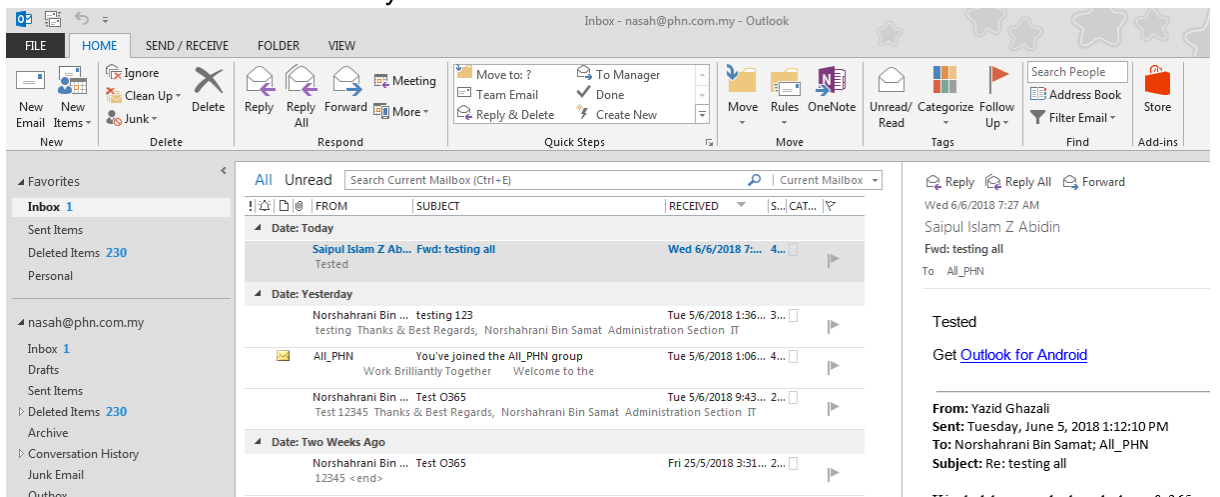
Inbox - nasah@phn.com.my - Outlook

FILE HOME SEND / RECEIVE FOLDER VIEW

New Email New Items
Ignore
Clean Up
Junk
Delete
New
Delete
Reply Reply All Forward
Meeting
More
Respond
Move to: ?
Team Email
Reply & Delete
To Manager
Done
Create New
Quick Steps
Move Rules OneNote
Move
Unread/ Read Categorize Follow Up
Tags
Search People
Address Book
Filter Email
Find
Store
Add-ins

Favorites
Inbox 1
Sent Items
Deleted Items 230
Personal

nasah@phn.com.my
Inbox 1
Drafts
Sent Items
Deleted Items 230
Archive
Conversation History
Junk Email
Outbox

All Unread Search Current Mailbox (Ctrl+E) Current Mailbox

| FROM | SUBJECT | RECEIVED | S... | CAT... |
|---|---|---|---|---|
| Date: Today | | | | |
| Saipul Islam Z Ab... | Fwd: testing all | Wed 6/6/2018 7:... | 4... | |
| Tested | | | | |
| Date: Yesterday | | | | |
| Norshahrani Bin ... | testing 123 | Tue 5/6/2018 1:36... | 3... | |
| testing Thanks & Best Regards, Norshahrani Bin Samat Administration Section IT | | | | |
| All_PHN | You've joined the All_PHN group | Tue 5/6/2018 1:06... | 4... | |
| Work Brilliantly Together Welcome to the | | | | |
| Norshahrani Bin ... | Test O365 | Tue 5/6/2018 9:43... | 2... | |
| Test 12345 Thanks & Best Regards, Norshahrani Bin Samat Administration Section IT | | | | |
| Date: Two Weeks Ago | | | | |
| Norshahrani Bin ... | Test O365 | Fri 25/5/2018 3:31... | 2... | |
| 12345 <end> | | | | |

Reply Reply All Forward
Wed 6/6/2018 7:27 AM
Saipul Islam Z Abidin
Fwd: testing all
To All_PHN

Tested

Get Outlook for Android

From: Yazid Ghazali
Sent: Tuesday, June 5, 2018 1:12:10 PM
To: Norshahrani Bin Samat; All_PHN
Subject: Re: testing all